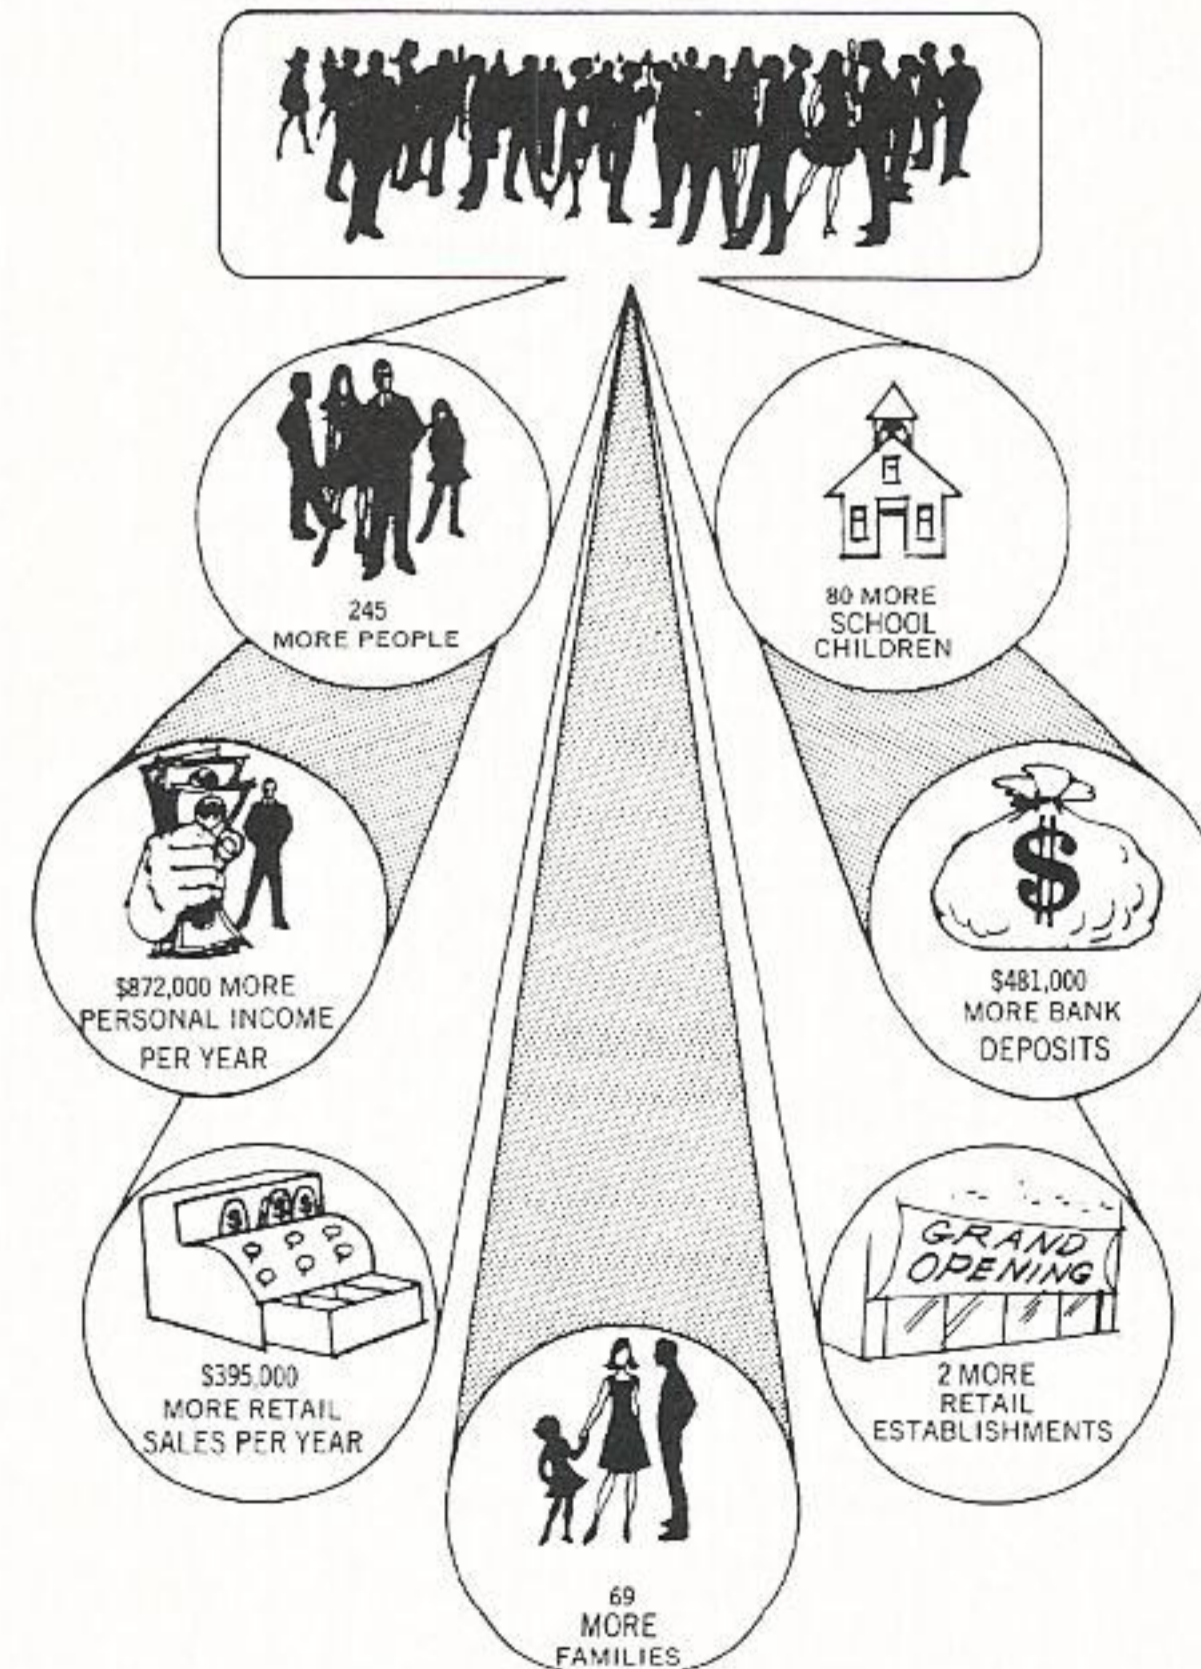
245
MORE PEOPLE

80 MORE
SCHOOL
CHILDREN

\$872,000 MORE
PERSONAL INCOME
PER YEAR

\$
\$481,000
MORE BANK
DEPOSITS

\$395,000
MORE RETAIL
SALES PER YEAR

GRAND
OPENING
2 MORE
RETAIL
ESTABLISHMENTS

69
MORE
FAMILIES